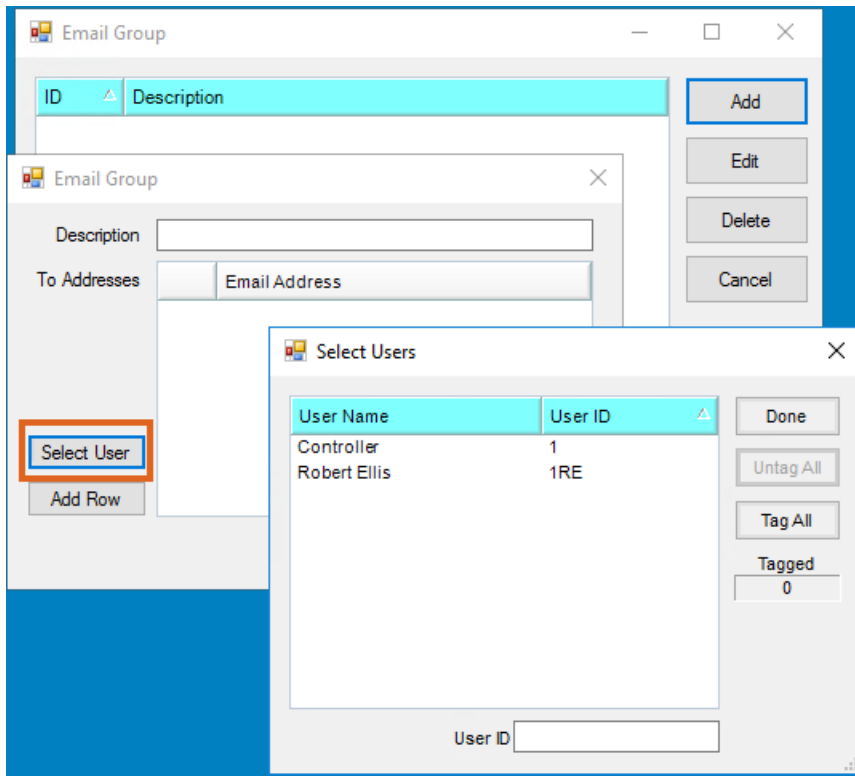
Email Group

| ID | Description |
|---|---|

Add

Edit

Delete

Cancel

Email Group

Description

To Addresses

| | Email Address |
|---|---|

Select User

Add Row

Select Users

| User Name | User ID |
|---|---|
| Controller | 1 |
| Robert Ellis | 1RE |

Done

Untag All

Tag All

Tagged

0

User ID